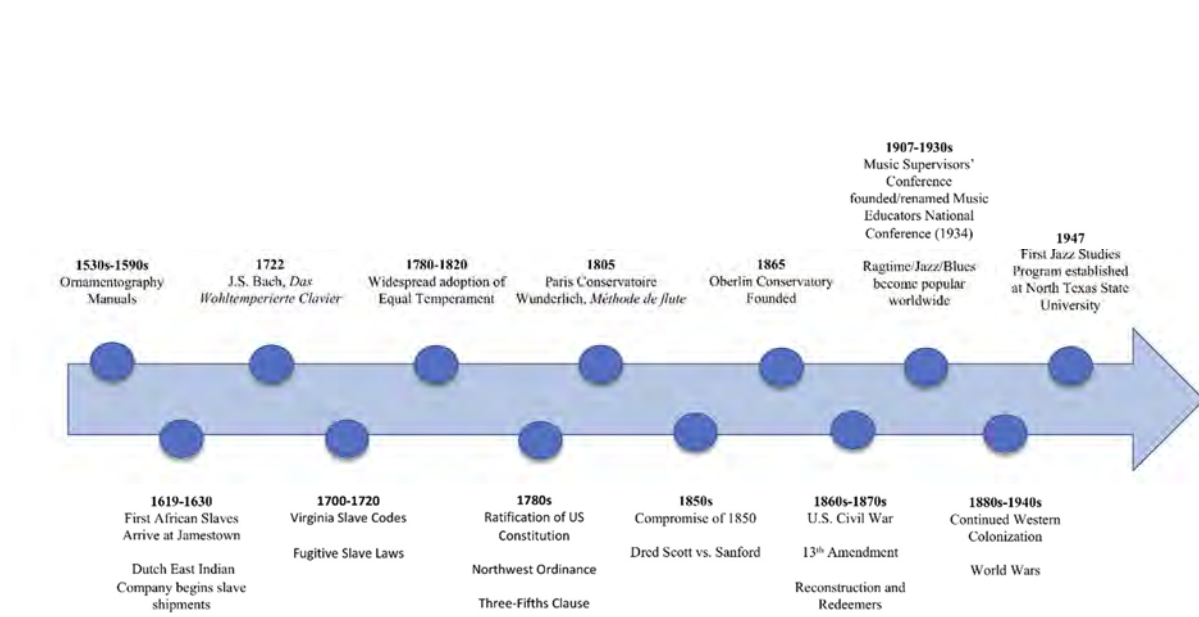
1530s-1590s
Ornamentography Manuals

1722
J.S. Bach, *Das Wohltemperierte Clavier*

1780-1820
Widespread adoption of Equal Temperament

1805
Paris Conservatoire
Wunderlich, *Méthode de flute*

1865
Oberlin Conservatory Founded

1907-1930s
Music Supervisors' Conference founded/renamed Music Educators National Conference (1934)

Ragtime/Jazz/Blues become popular worldwide

1947
First Jazz Studies Program established at North Texas State University

1619-1630
First African Slaves Arrive at Jamestown

Dutch East Indian Company begins slave shipments

1700-1720
Virginia Slave Codes

Fugitive Slave Laws

1780s
Ratification of US Constitution

Northwest Ordinance

Three-Fifths Clause

1850s
Compromise of 1850

Dred Scott vs. Sanford

1860s-1870s
U.S. Civil War

13$^{th}$ Amendment

Reconstruction and Redeemers

1880s-1940s
Continued Western Colonization

World Wars